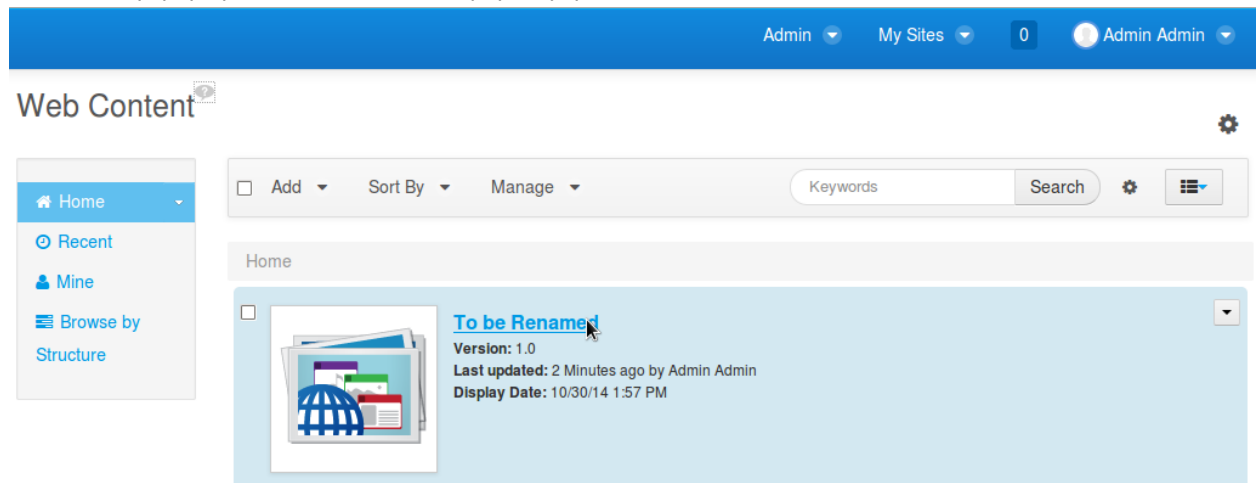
Admin My Sites 0 Admin Admin

Web Content

Home
Recent
Mine
Browse by Structure

Add Sort By Manage Keywords Search

Home

To be Renamed
Version: 1.0
Last updated: 2 Minutes ago by Admin Admin
Display Date: 10/30/14 1:57 PM